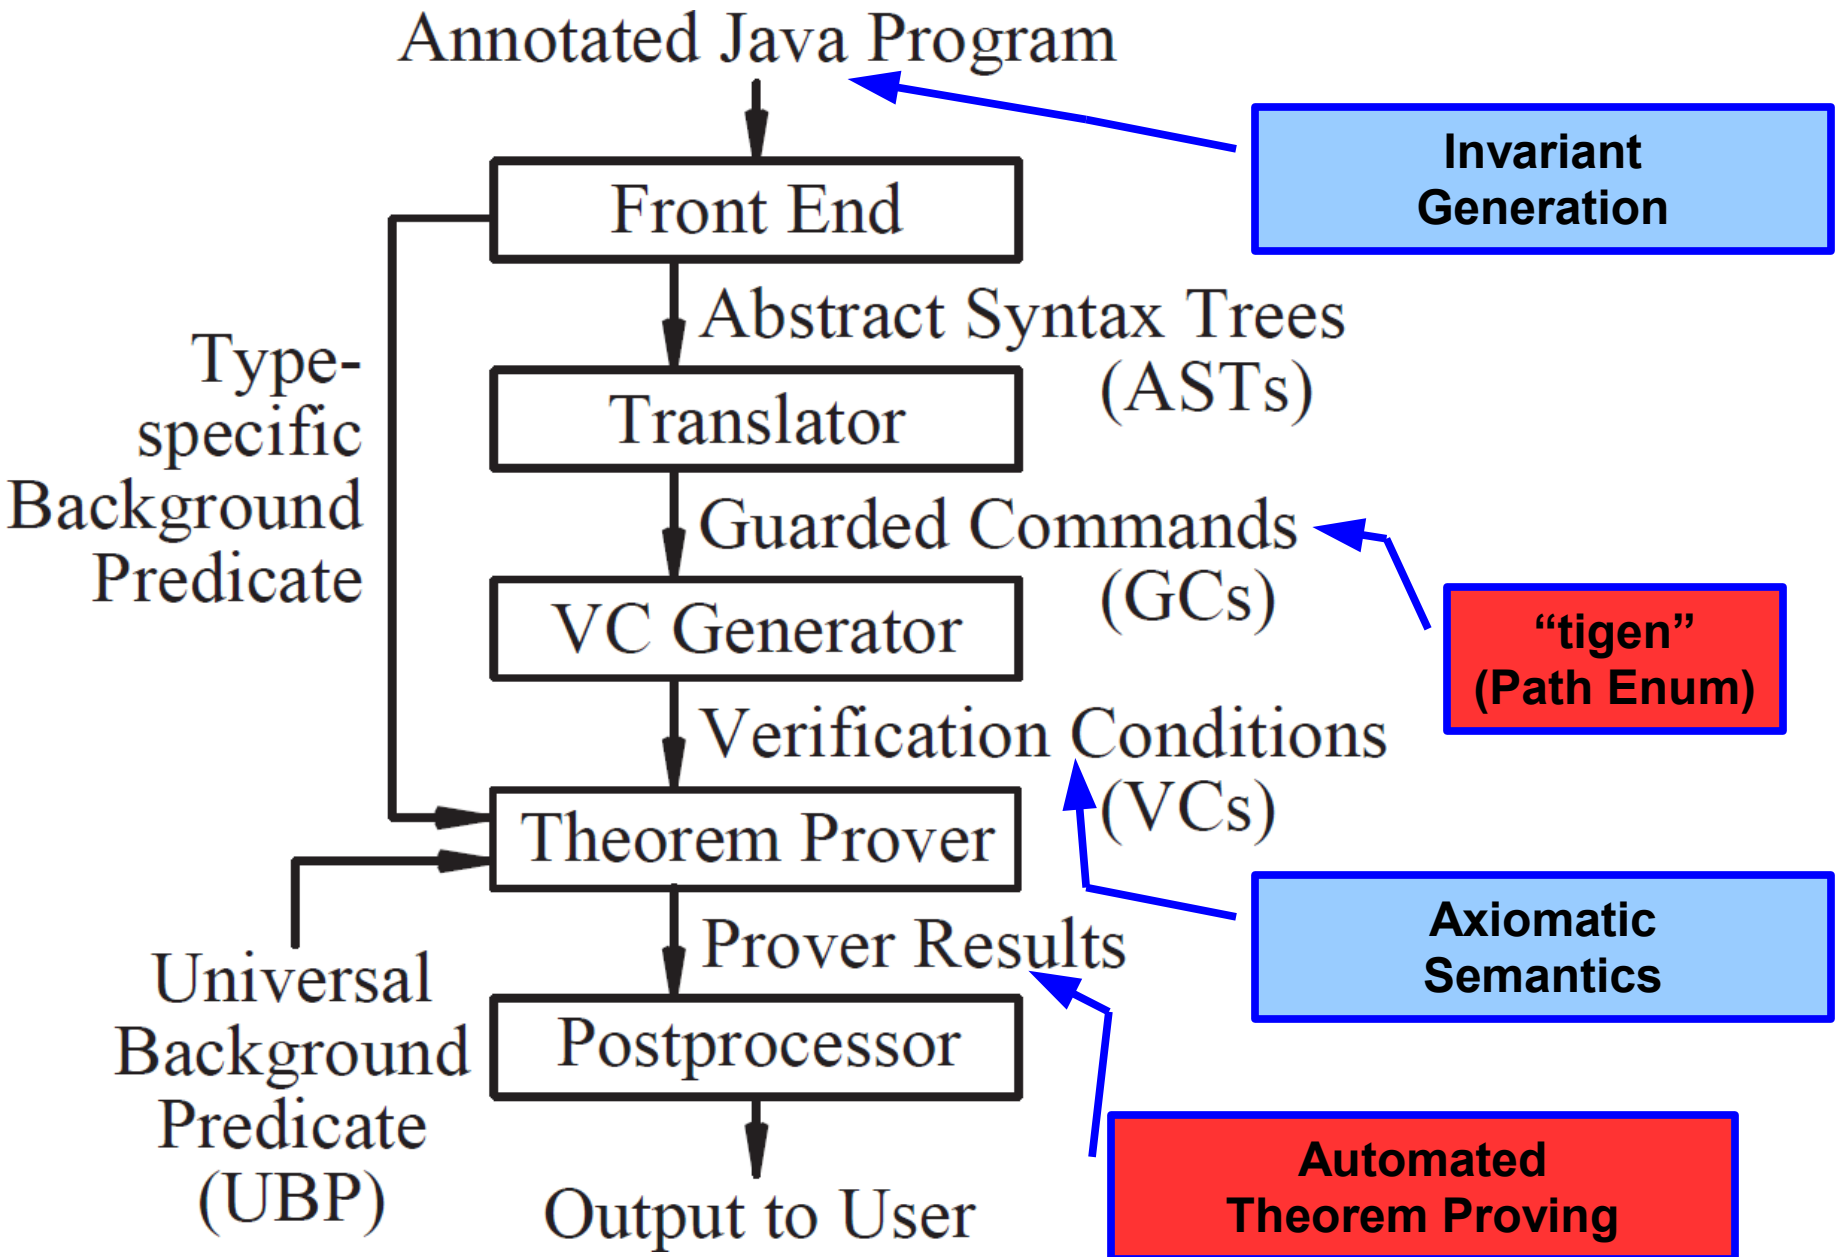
Annotated Java Program

Invariant Generation

Front End

Abstract Syntax Trees (ASTs)

Type-specific Background Predicate

Translator

Guarded Commands (GCs)

"tigen" (Path Enum)

VC Generator

Verification Conditions (VCs)

Theorem Prover

Axiomatic Semantics

Prover Results

Universal Background Predicate (UBP)

Postprocessor

Automated Theorem Proving

Output to User